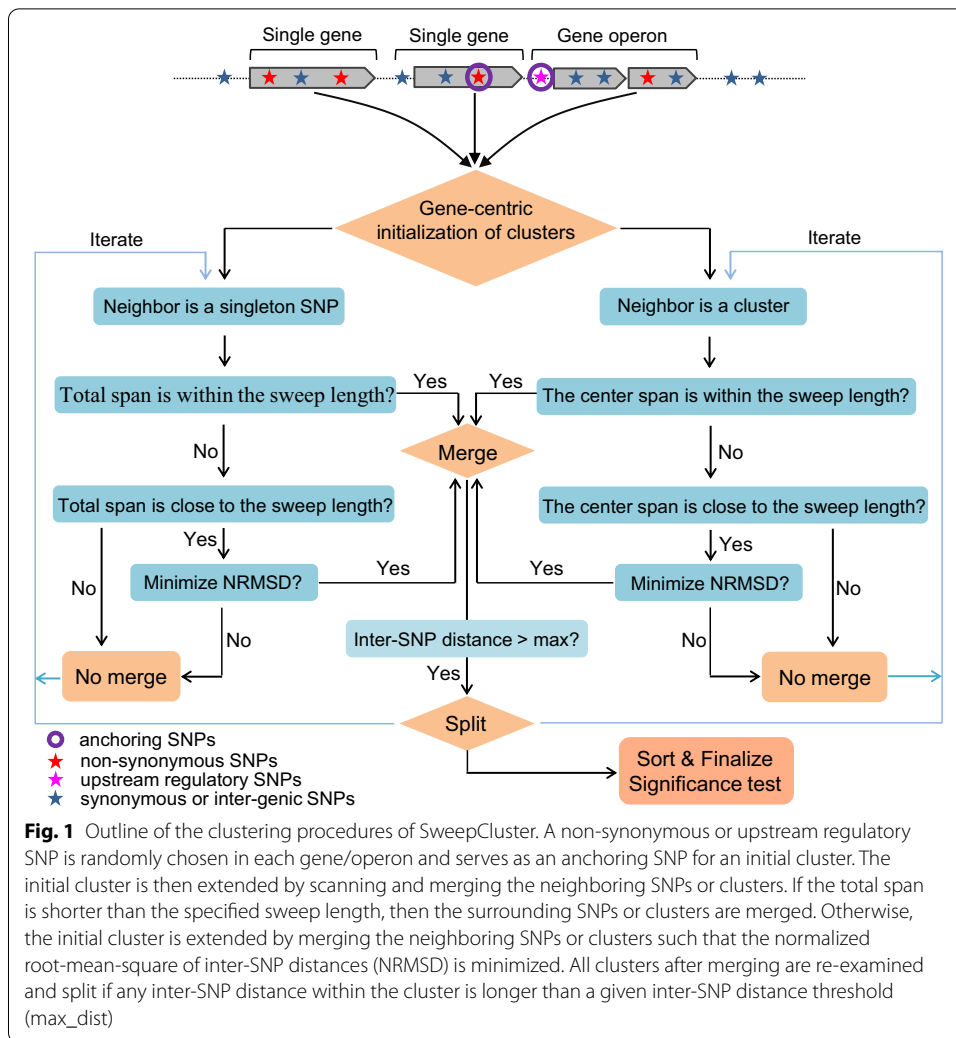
Single gene
Single gene
Gene operon

Gene-centric initialization of clusters

Iterate

Iterate

Neighbor is a singleton SNP

Neighbor is a cluster

Total span is within the sweep length?

Yes

Yes

The center span is within the sweep length?

No

Merge

No

Total span is close to the sweep length?

The center span is close to the sweep length?

Yes

Yes

No

Minimize NRMSD?

Yes

Yes

Minimize NRMSD?

No

No

Inter-SNP distance > max?

No

No

No merge

Yes

No merge

Split

Sort & Finalize Significance test

anchoring SNPs
non-synonymous SNPs
upstream regulatory SNPs
synonymous or inter-genic SNPs

**Fig. 1** Outline of the clustering procedures of SweepCluster. A non-synonymous or upstream regulatory SNP is randomly chosen in each gene/operon and serves as an anchoring SNP for an initial cluster. The initial cluster is then extended by scanning and merging the neighboring SNPs or clusters. If the total span is shorter than the specified sweep length, then the surrounding SNPs or clusters are merged. Otherwise, the initial cluster is extended by merging the neighboring SNPs or clusters such that the normalized root-mean-square of inter-SNP distances (NRMSD) is minimized. All clusters after merging are re-examined and split if any inter-SNP distance within the cluster is longer than a given inter-SNP distance threshold (max_dist)